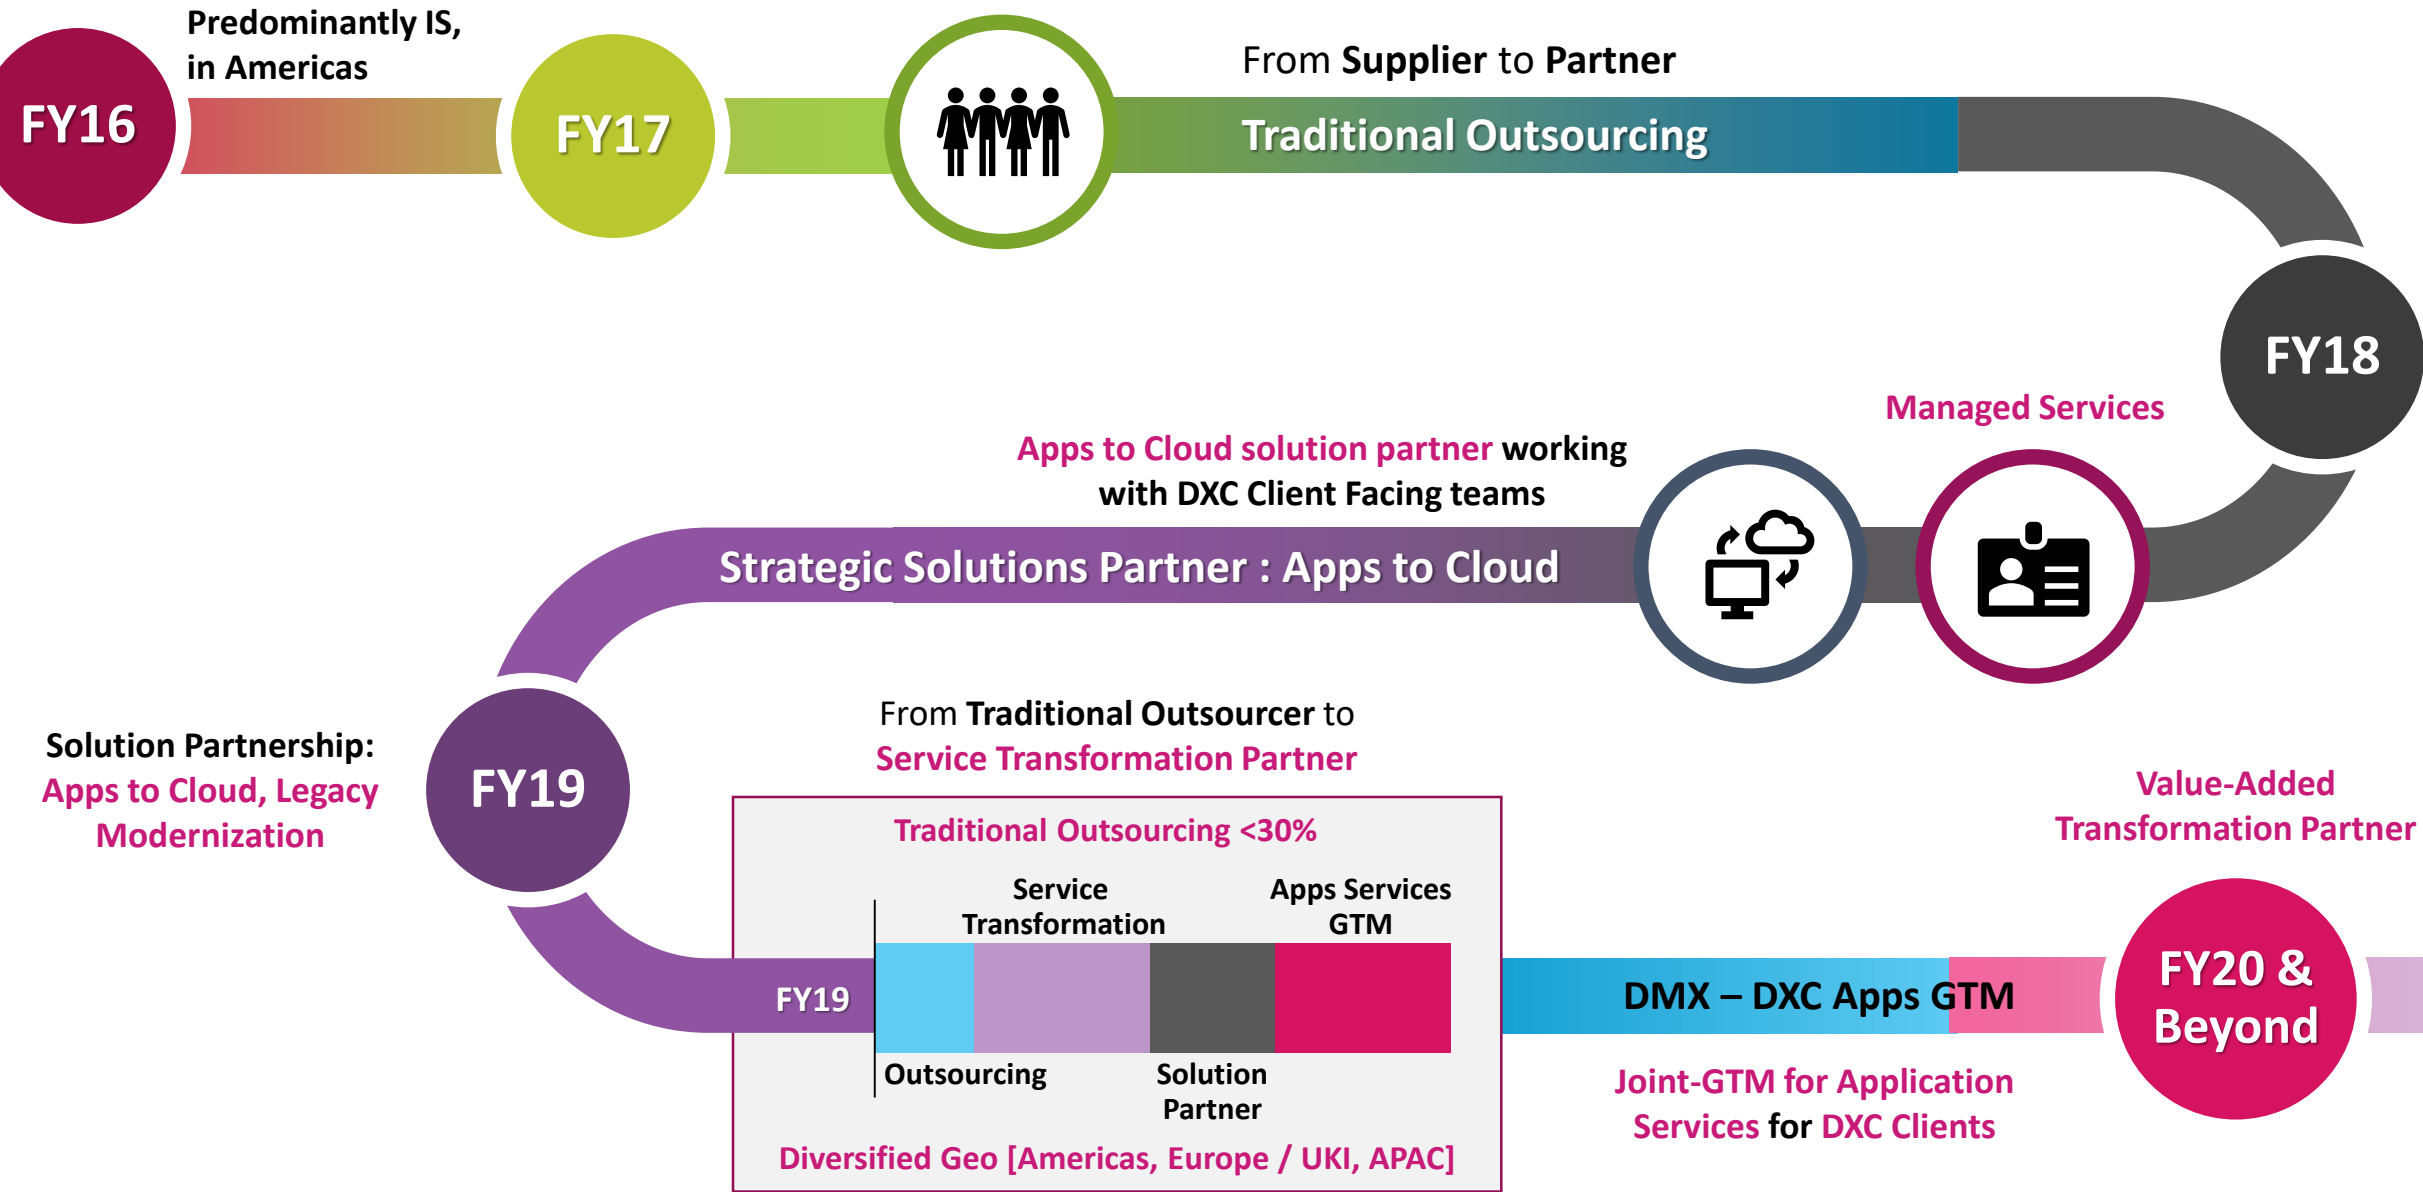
FY16

Predominantly IS, in Americas

FY17

From Supplier to Partner

Traditional Outsourcing

FY18

Managed Services

Apps to Cloud solution partner working with DXC Client Facing teams

Strategic Solutions Partner : Apps to Cloud

Solution Partnership: Apps to Cloud, Legacy Modernization

FY19

From Traditional Outsourcer to Service Transformation Partner

Traditional Outsourcing <30%

Service Transformation

Apps Services GTM

FY19

Outsourcing

Solution Partner

Diversified Geo [Americas, Europe / UKI, APAC]

Value-Added Transformation Partner

DMX – DXC Apps GTM

FY20 & Beyond

Joint-GTM for Application Services for DXC Clients